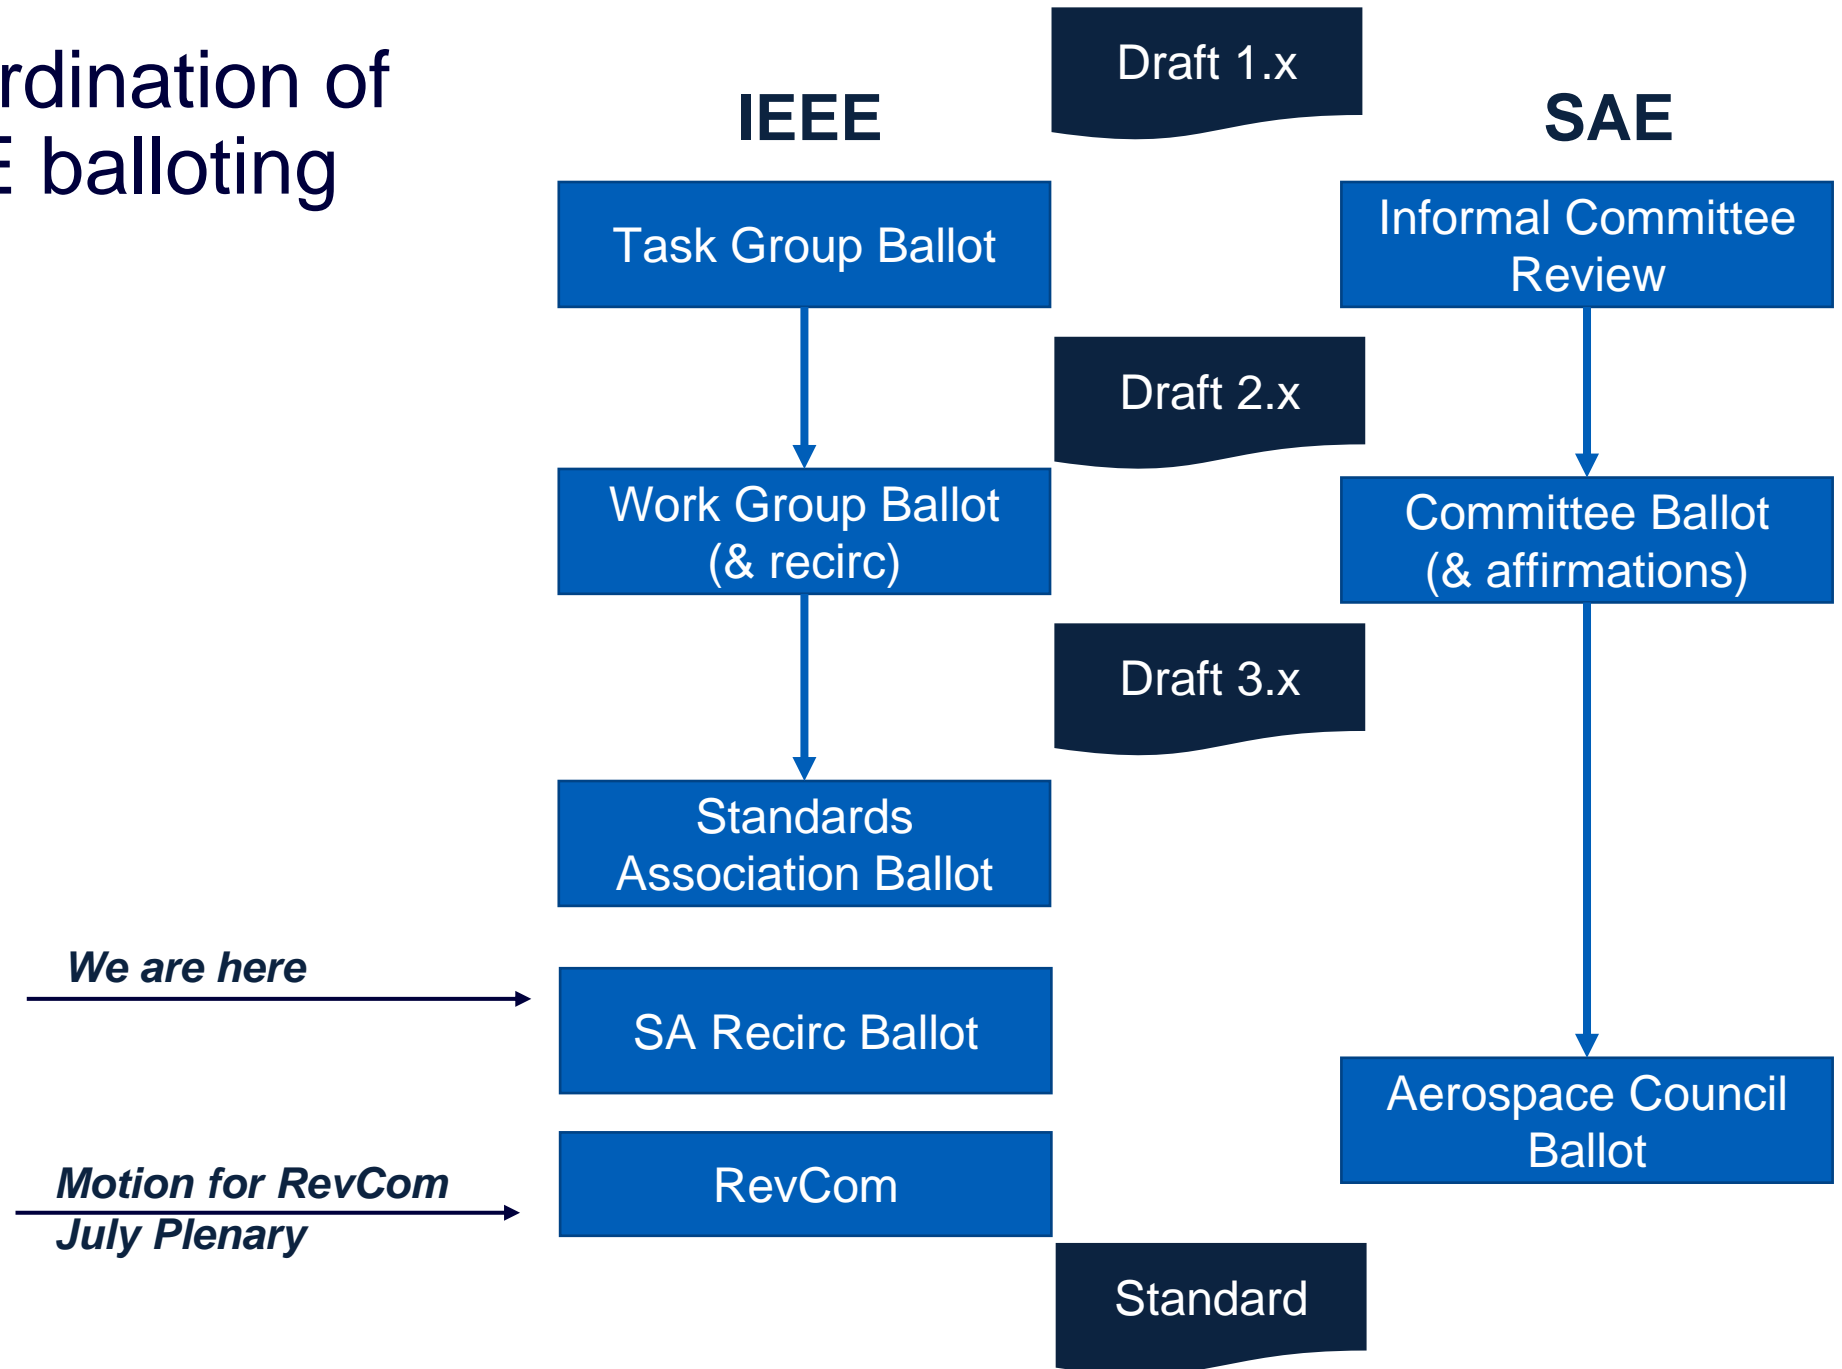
rdination of
E balloting

IEEE

SAE

Draft 1.x

Task Group Ballot

Informal Committee Review

Draft 2.x

Work Group Ballot (& recirc)

Committee Ballot (& affirmations)

Draft 3.x

Standards Association Ballot

We are here

SA Recirc Ballot

Aerospace Council Ballot

Motion for RevCom July Plenary

RevCom

Standard